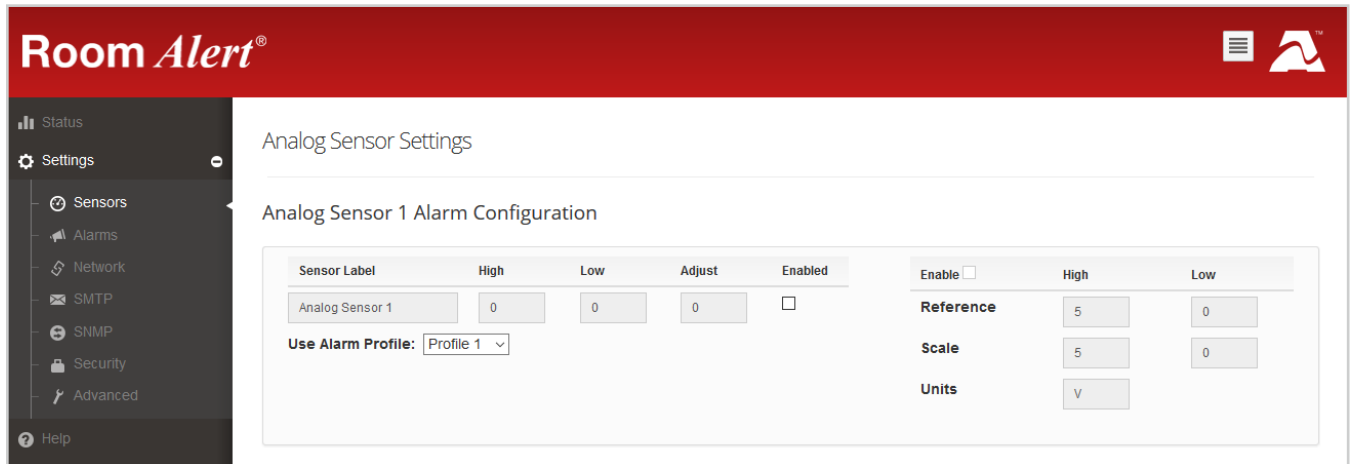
Room Alert®

Status
Settings
Sensors
Alarms
Network
SMTP
SNMP
Security
Advanced
Help

Analog Sensor Settings

Analog Sensor 1 Alarm Configuration

| Sensor Label | High | Low | Adjust | Enabled |
|---|---|---|---|---|
| Analog Sensor 1 | 0 | 0 | 0 | ☐ |

Use Alarm Profile: Profile 1

| Enable ☐ | High | Low |
|---|---|---|
| Reference | 5 | 0 |
| Scale | 5 | 0 |
| Units | V | |